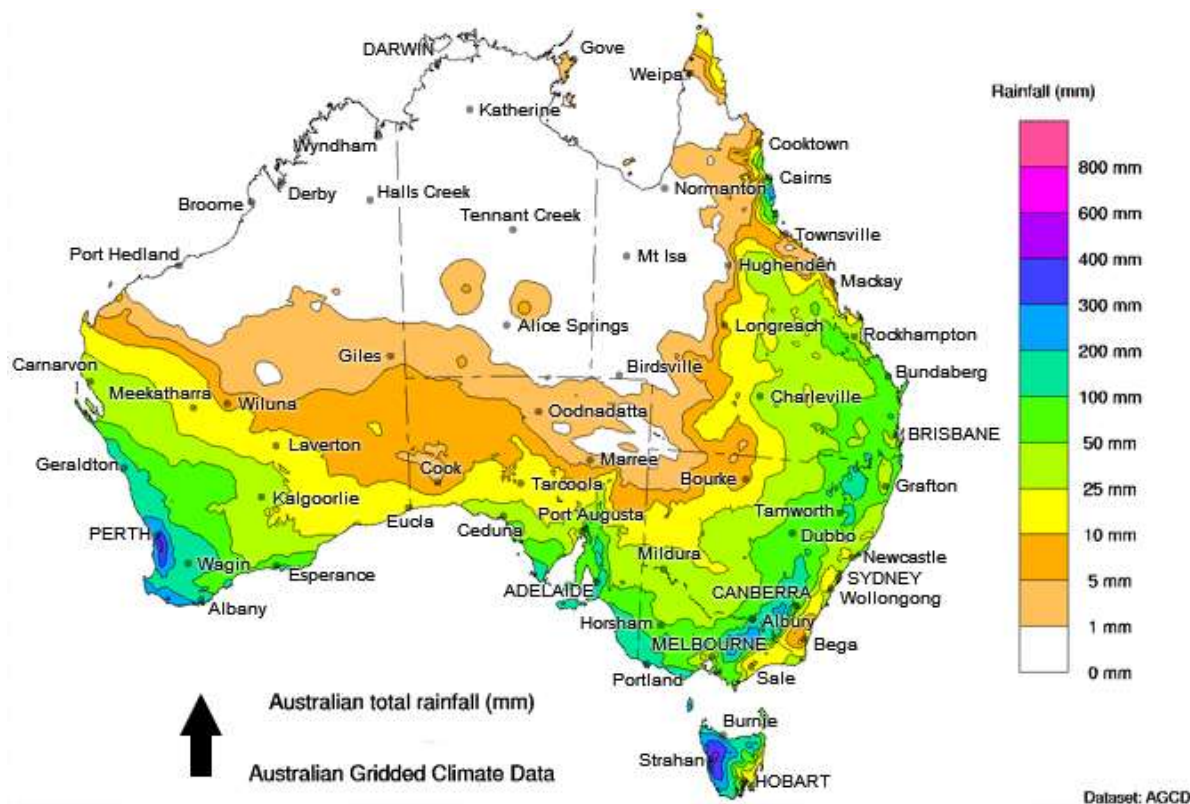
DARWIN
Gove
Weipa
Katherine
Wyndham
Cooktown
Cairns
Normanton
Broome
Derby
Halls Creek
Tennant Creek
Townsville
Port Hedland
Mt Isa
Hughenden
Mackay
Alice Springs
Longreach
Rockhampton
Carnarvon
Giles
Birdsville
Bundaberg
Meekatharra
Wiluna
Oodnadatta
Charleville
BRISBANE
Laverton
Geraldton
Cook
Marree
Bourke
Kalgoorlie
Tarcoola
Grafton
Eucla
Ceduna
Port Augusta
Tamworth
PERTH
Dubbo
Mildura
Newcastle
Wagin
Esperance
SYDNEY
ADELAIDE
CANBERRA
Wollongong
Albany
Horsham
Albury
MELBOURNE
Bega
Portland
Sale
Burnie
Strahan
HOBART

Rainfall (mm)
800 mm
600 mm
400 mm
300 mm
200 mm
100 mm
50 mm
25 mm
10 mm
5 mm
1 mm
0 mm

Australian total rainfall (mm)

Australian Gridded Climate Data

Dataset: AGCD